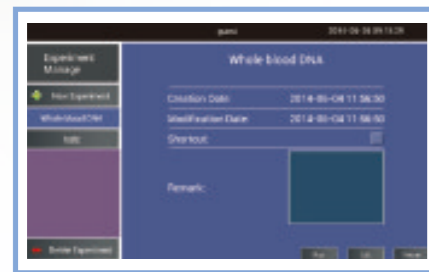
guest 2014-06-16 09:13:20

Experiment Manage

New Experiment

WholebloodDNA

Add

Delete Experiment

Whole blood DNA

Creation Date: 2014-06-04 11:56:30

Modification Date: 2014-06-04 11:56:50

Shortcut:

Remark:

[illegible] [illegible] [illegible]